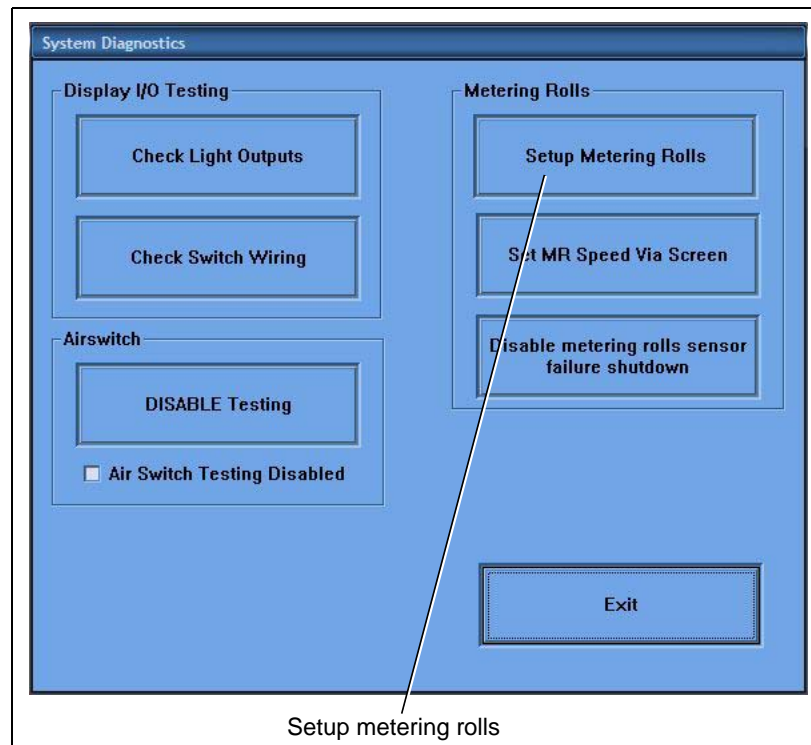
System Diagnostics

Display I/O Testing

Check Light Outputs

Check Switch Wiring

Airswitch

DISABLE Testing

Air Switch Testing Disabled

Metering Rolls

Setup Metering Rolls

Set MR Speed Via Screen

Disable metering rolls sensor failure shutdown

Exit

Setup metering rolls